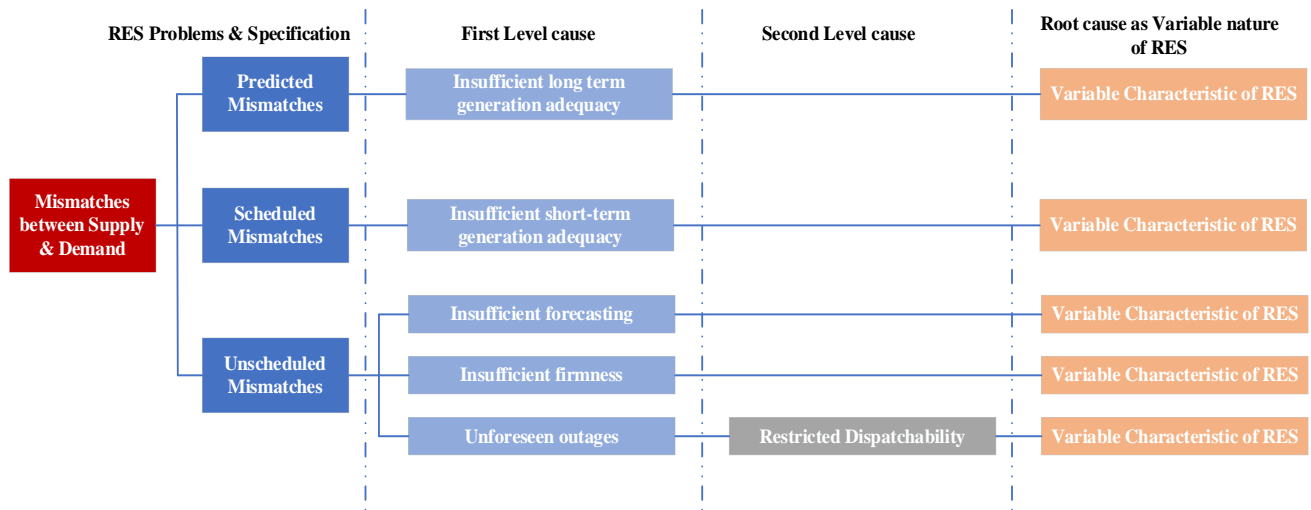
RES Problems & Specification

First Level cause

Second Level cause

Root cause as Variable nature of RES

Mismatches between Supply & Demand

Predicted Mismatches

Insufficient long term generation adequacy

Variable Characteristic of RES

Scheduled Mismatches

Insufficient short-term generation adequacy

Variable Characteristic of RES

Unscheduled Mismatches

Insufficient forecasting

Variable Characteristic of RES

Insufficient firmness

Variable Characteristic of RES

Unforeseen outages

Restricted Dispatchability

Variable Characteristic of RES